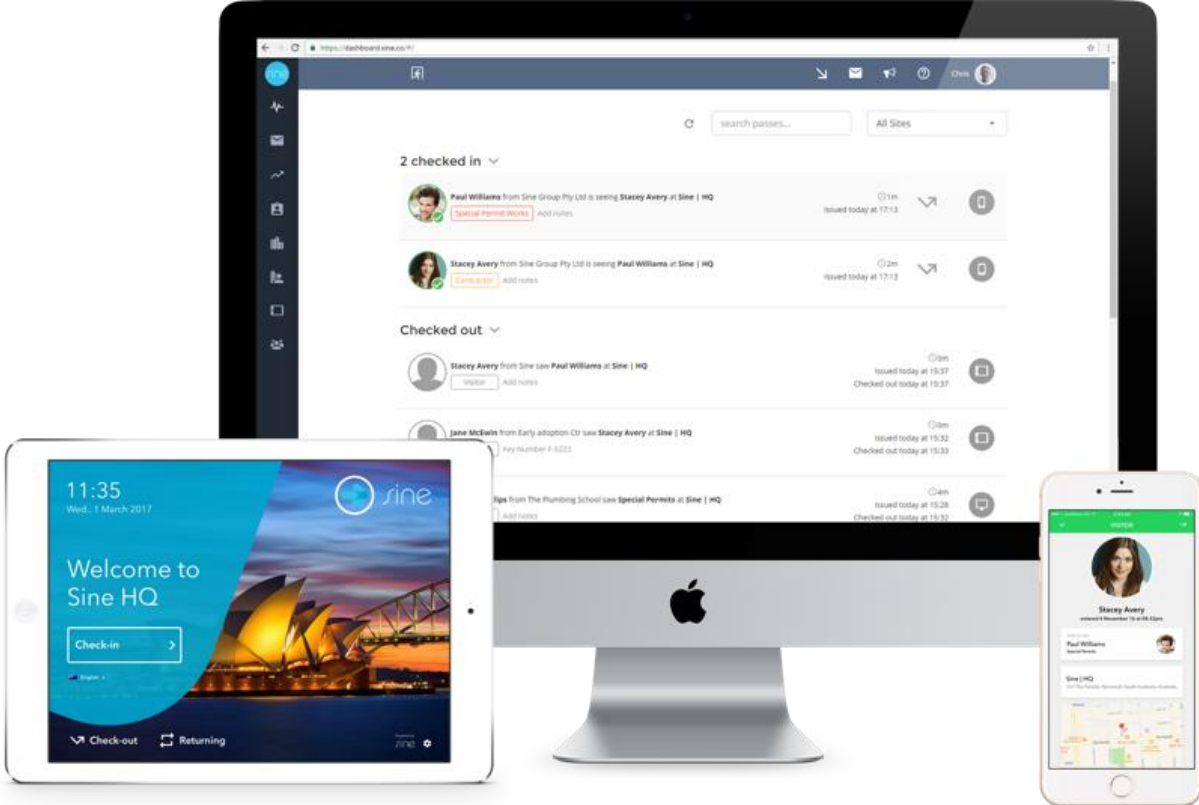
https://dashboard.sine.co/#/

sine

Chris

search passes...

All Sites

2 checked in

Paul Williams from Sine Group Pty Ltd is seeing Stacey Avery at Sine | HQ
Special Permit Works Add notes
1m
Issued today at 17:13

Stacey Avery from Sine Group Pty Ltd is seeing Paul Williams at Sine | HQ
Contractor Add notes
2m
Issued today at 17:13

Checked out

Stacey Avery from Sine saw Paul Williams at Sine | HQ
Visitor Add notes
0m
Issued today at 15:37
Checked out today at 15:37

Jane McEwin from Early adoption Ctr saw Stacey Avery at Sine | HQ
Key Number F-5223
0m
Issued today at 15:32
Checked out today at 15:33

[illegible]llips from The Plumbing School saw Special Permits at Sine | HQ
Add notes
4m
Issued today at 15:28
Checked out today at 15:32

11:35
Wed., 1 March 2017

sine

Welcome to Sine HQ

Check-in

English

Check-out

Returning

sine

VISITOR

Stacey Avery

Paul Williams

Sine | HQ